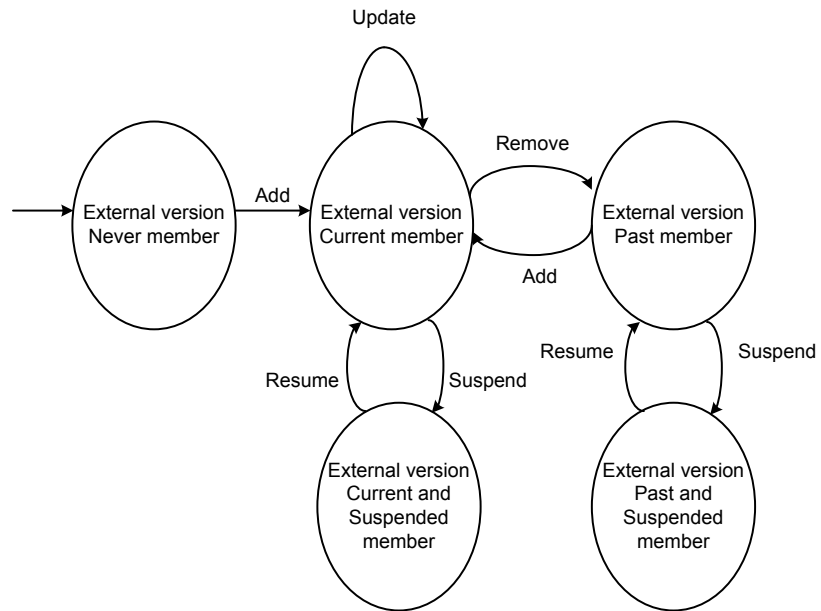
Update

Remove

Add

External version Never member

External version Current member

External version Past member

Add

Resume

Suspend

Resume

Suspend

External version Current and Suspended member

External version Past and Suspended member